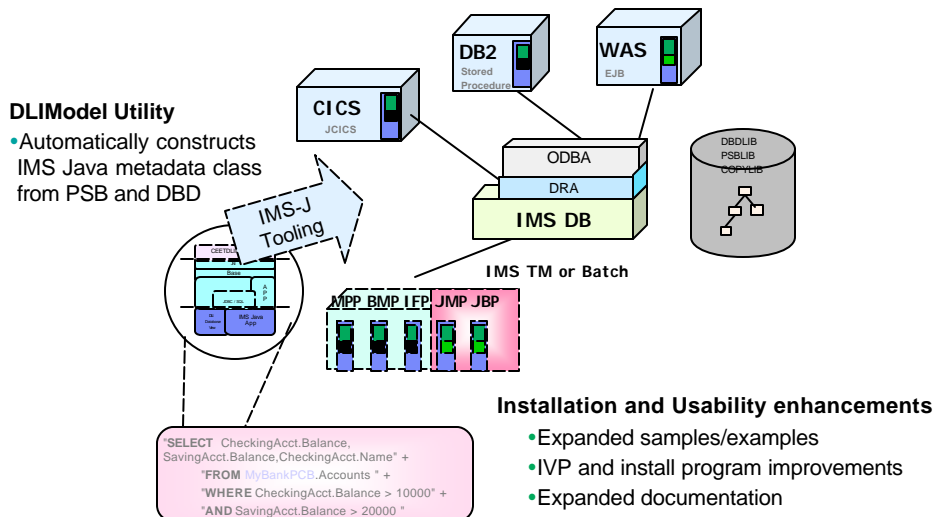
DLIModel Utility
•Automatically constructs IMS Java metadata class from PSB and DBD

CICS
JCICS

DB2
Stored Procedure

WAS
EJB

ODBA
DRA
IMS DB

DBDLIB
PSBLIB
COPYLIB

IMS-J Tooling

CEETDLI
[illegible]
Base
APP
JDBC / SQL
DL Database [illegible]
IMS Java App

IMS TM or Batch

MPP BMP IFP JMP JBP

"SELECT CheckingAcct.Balance, SavingAcct.Balance,CheckingAcct.Name" +
"FROM MyBankPCB.Accounts " +
"WHERE CheckingAcct.Balance > 10000" +
"AND SavingAcct.Balance > 20000 "

Installation and Usability enhancements
•Expanded samples/examples
•IVP and install program improvements
•Expanded documentation